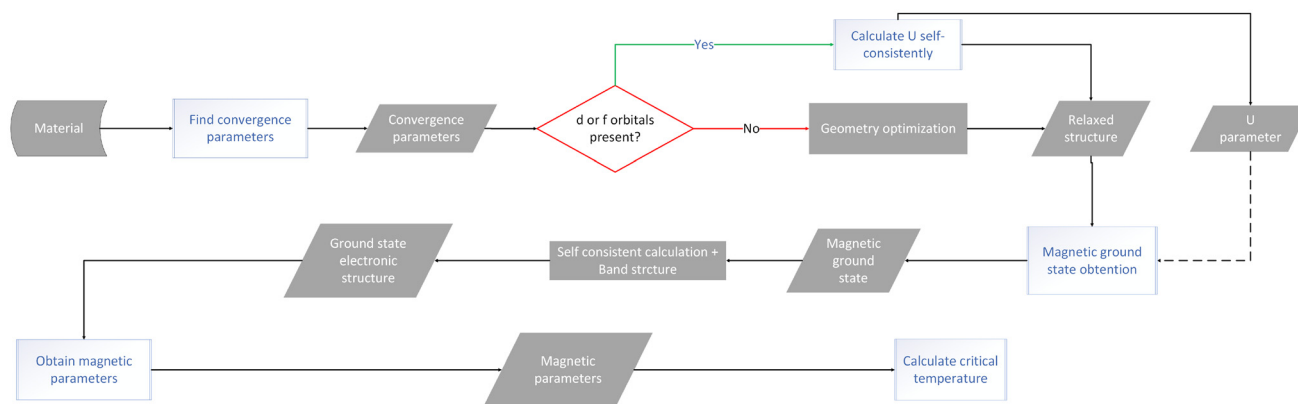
Material

Find convergence parameters

Convergence parameters

d or f orbitals present?

Yes

Calculate U self-consistently

No

Geometry optimization

Relaxed structure

U parameter

Magnetic ground state obtention

Magnetic ground state

Self consistent calculation + Band strcture

Ground state electronic structure

Obtain magnetic parameters

Magnetic parameters

Calculate critical temperature